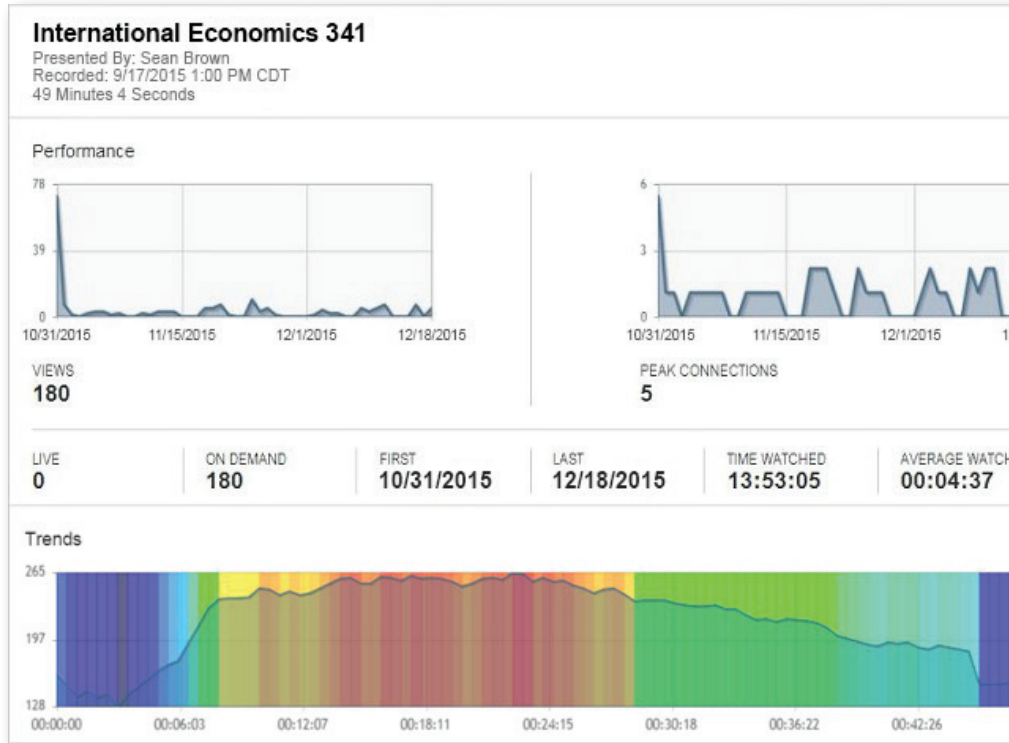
International Economics 341
Presented By: Sean Brown
Recorded: 9/17/2015 1:00 PM CDT
49 Minutes 4 Seconds

Performance

78
39
0
10/31/2015 11/15/2015 12/1/2015 12/18/2015

VIEWS
180

6
3
0
10/31/2015 11/15/2015 12/1/2015 1

PEAK CONNECTIONS
5

| LIVE | ON DEMAND | FIRST | LAST | TIME WATCHED | AVERAGE WATCH |
|---|---|---|---|---|---|
| 0 | 180 | 10/31/2015 | 12/18/2015 | 13:53:05 | 00:04:37 |

Trends

265
197
128
00:00:00 00:06:03 00:12:07 00:18:11 00:24:15 00:30:18 00:36:22 00:42:26